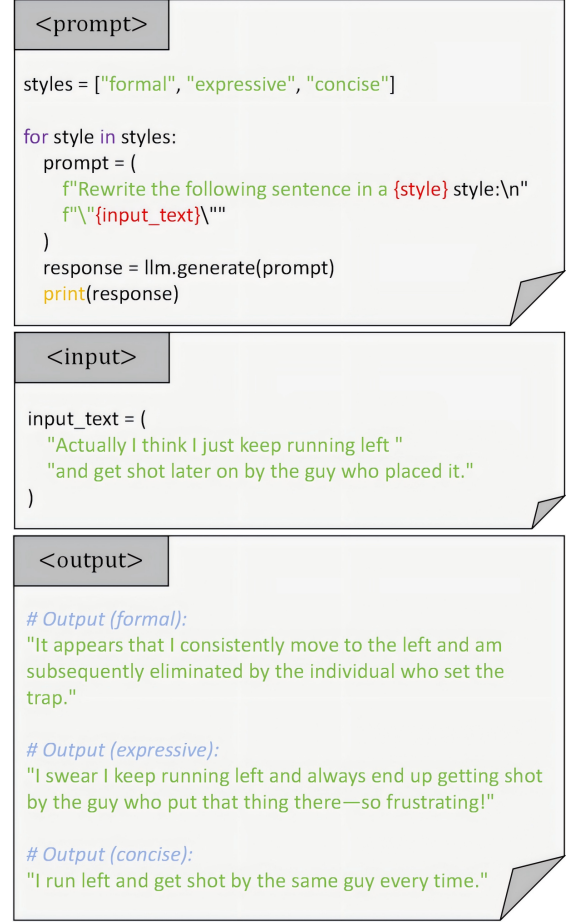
<prompt>

styles = ["formal", "expressive", "concise"]

for style in styles:
    prompt = (
        f"Rewrite the following sentence in a {style} style:\n"
        f"\"{input_text}\""
    )
    response = llm.generate(prompt)
    print(response)

<input>

input_text = (
    "Actually I think I just keep running left "
    "and get shot later on by the guy who placed it."
)

<output>

# Output (formal):
"It appears that I consistently move to the left and am subsequently eliminated by the individual who set the trap."

# Output (expressive):
"I swear I keep running left and always end up getting shot by the guy who put that thing there—so frustrating!"

# Output (concise):
"I run left and get shot by the same guy every time."